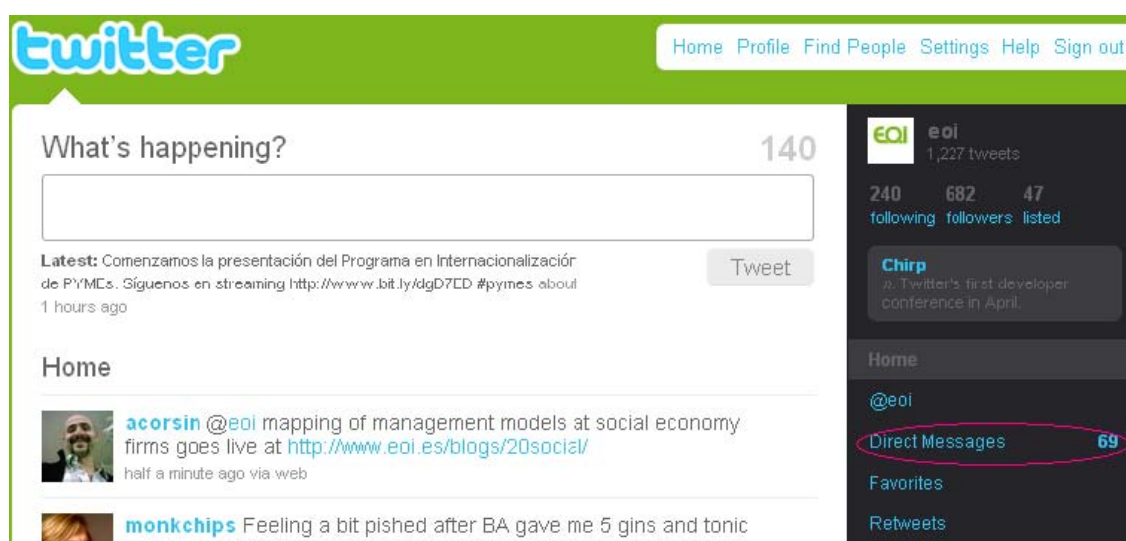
twitter

Home Profile Find People Settings Help Sign out

What's happening?

140

Latest: Comenzamos la presentación del Programa en Internacionalización de PYMEs. Síguenos en streaming http://www.bit.ly/dgD7ED #pymes about 1 hours ago

Tweet

Home

acorsin @eoi mapping of management models at social economy firms goes live at http://www.eoi.es/blogs/20social/
half a minute ago via web

monkchips Feeling a bit pished after BA gave me 5 gins and tonic

EOI eoi
1,227 tweets

240 following 682 followers 47 listed

Chirp
Twitter's first developer conference in April.

Home
@eoi
Direct Messages 69
Favorites
Retweets